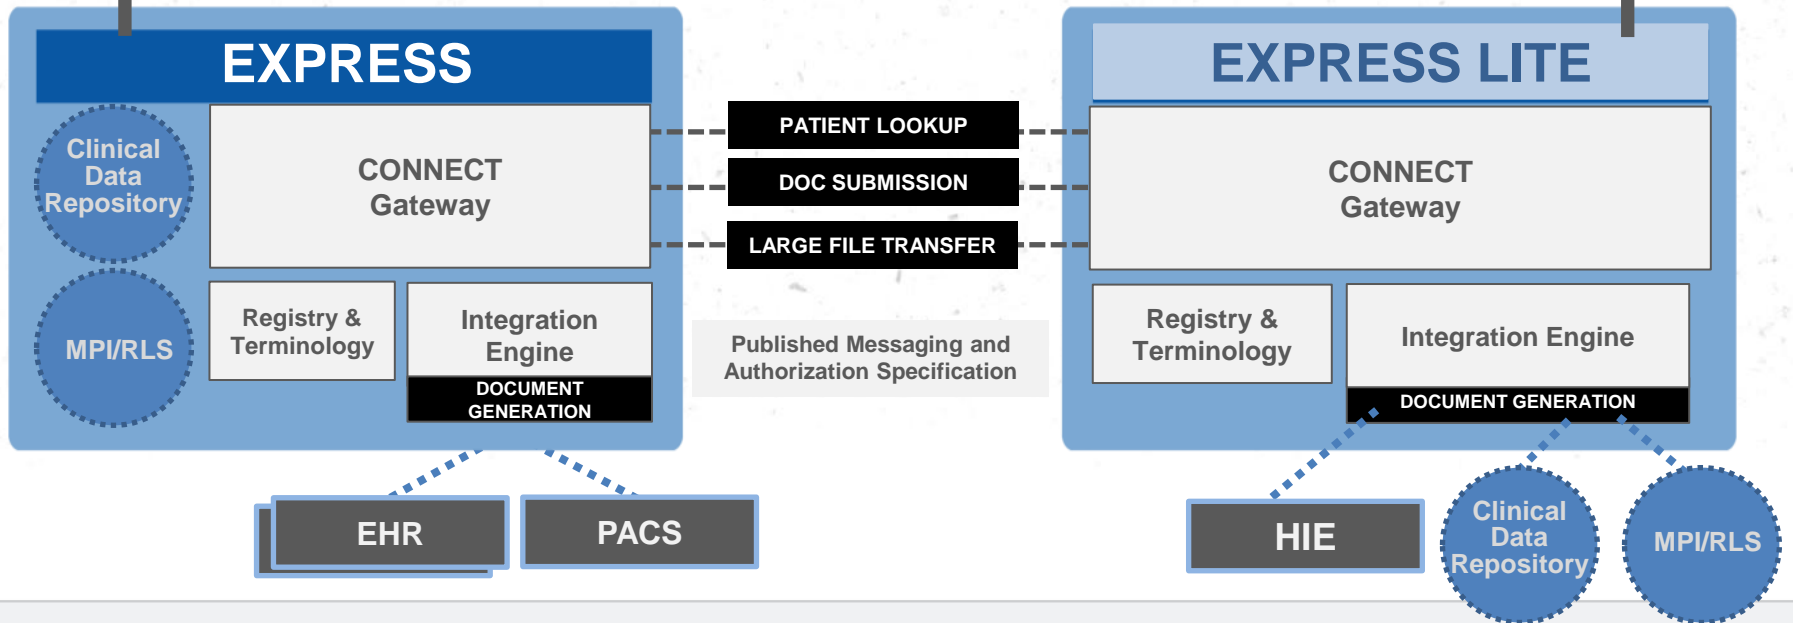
EXPRESS

Clinical Data Repository

CONNECT Gateway

MPI/RLS

Registry & Terminology

Integration Engine

DOCUMENT GENERATION

PATIENT LOOKUP

DOC SUBMISSION

LARGE FILE TRANSFER

Published Messaging and Authorization Specification

EXPRESS LITE

CONNECT Gateway

Registry & Terminology

Integration Engine

DOCUMENT GENERATION

EHR

PACS

HIE

Clinical Data Repository

MPI/RLS